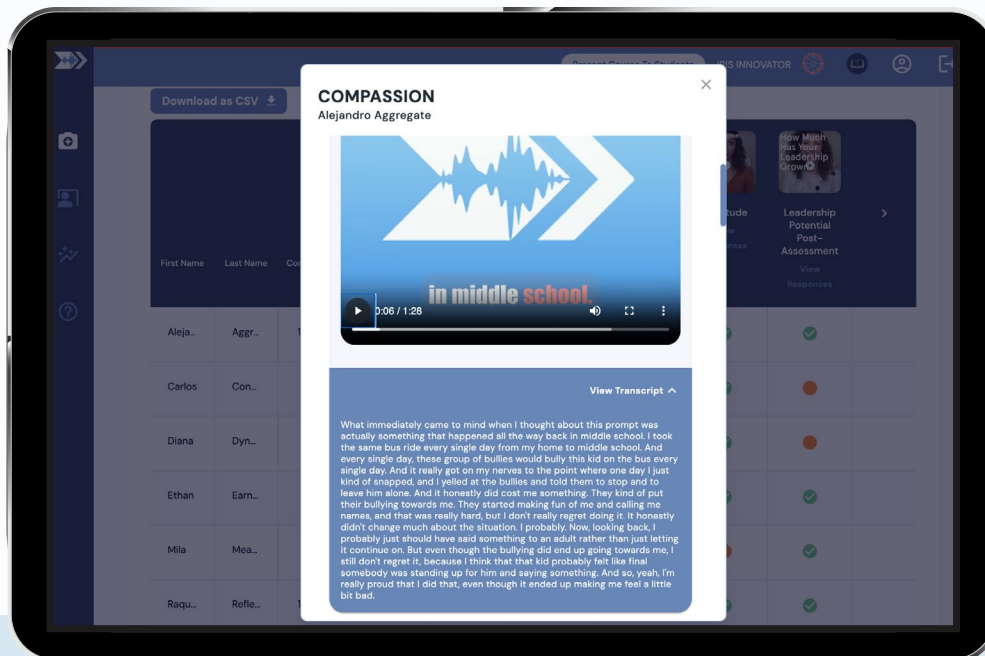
Download as CSV

IRIS INNOVATOR

First Name | Last Name | Co

Aleja... | Aggr...
Carlos | Con...
Diana | Dyn...
Ethan | Earn...
Mila | Mea...
Raqu... | Refle...

How Much Has Your Leadership Grow

tude

Leadership Potential Post-Assessment

View Responses

COMPASSION
Alejandro Aggregate

in middle school.

0:06 / 1:28

View Transcript

What immediately came to mind when I thought about this prompt was actually something that happened all the way back in middle school. I took the same bus ride every single day from my home to middle school. And every single day, these group of bullies would bully this kid on the bus every single day. And it really got on my nerves to the point where one day I just kind of snapped, and I yelled at the bullies and told them to stop and to leave him alone. And it honestly did cost me something. They kind of put their bullying towards me. They started making fun of me and calling me names, and that was really hard, but I don't really regret doing it. It honestly didn't change much about the situation. I probably. Now, looking back, I probably just should have said something to an adult rather than just letting it continue on. But even though the bullying did end up going towards me, I still don't regret it, because I think that that kid probably felt like final somebody was standing up for him and saying something. And so, yeah, I'm really proud that I did that, even though it ended up making me feel a little bit bad.